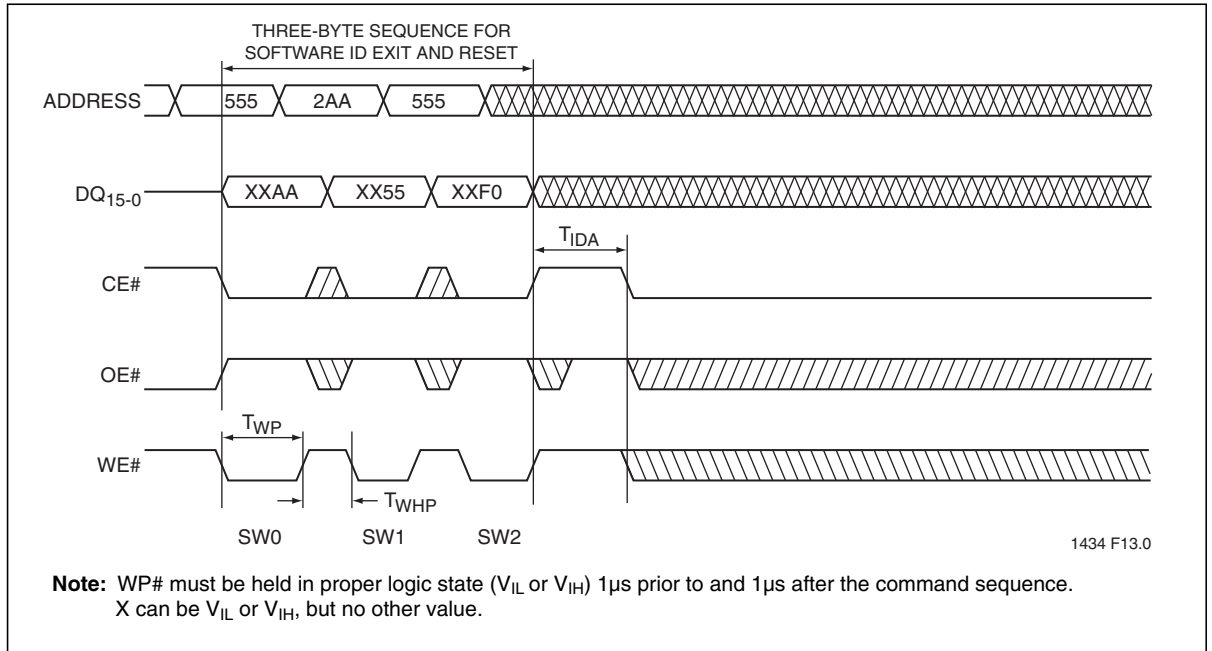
THREE-BYTE SEQUENCE FOR SOFTWARE ID EXIT AND RESET

ADDRESS 555 2AA 555

$DQ_{15-0}$ XXAA XX55 XXF0

$T_{IDA}$

CE#

OE#

$T_{WP}$

WE#

$T_{WHP}$

SW0 SW1 SW2

1434 F13.0

**Note:** WP# must be held in proper logic state ($V_{IL}$ or $V_{IH}$) 1µs prior to and 1µs after the command sequence. X can be $V_{IL}$ or $V_{IH}$, but no other value.